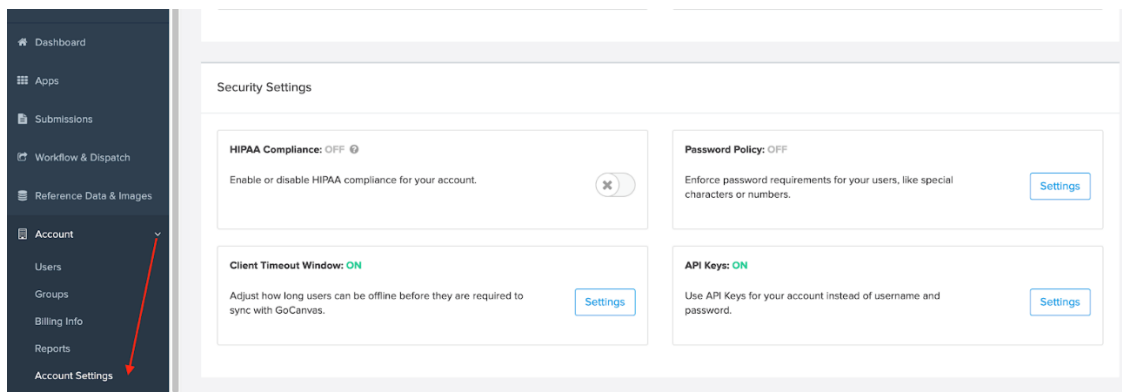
Dashboard
Apps
Submissions
Workflow & Dispatch
Reference Data & Images
Account
Users
Groups
Billing Info
Reports
Account Settings

Security Settings

HIPAA Compliance: OFF

Enable or disable HIPAA compliance for your account.

Password Policy: OFF

Enforce password requirements for your users, like special characters or numbers.

Settings

Client Timeout Window: ON

Adjust how long users can be offline before they are required to sync with GoCanvas.

Settings

API Keys: ON

Use API Keys for your account instead of username and password.

Settings